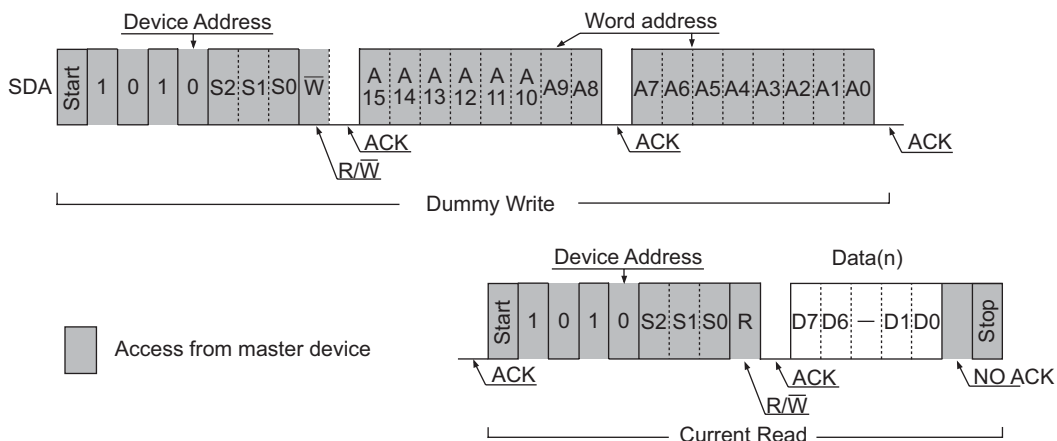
Device Address

Word address

SDA Start 1 0 1 0 S2 S1 S0 $\overline{W}$

A 15 A 14 A 13 A 12 A 11 A 10 A9 A8

A7 A6 A5 A4 A3 A2 A1 A0

ACK

ACK

ACK

R/$\overline{W}$

Dummy Write

Device Address

Data(n)

Start 1 0 1 0 S2 S1 S0 R

D7 D6 — D1 D0

Stop

Access from master device

ACK

ACK

NO ACK

R/$\overline{W}$

Current Read